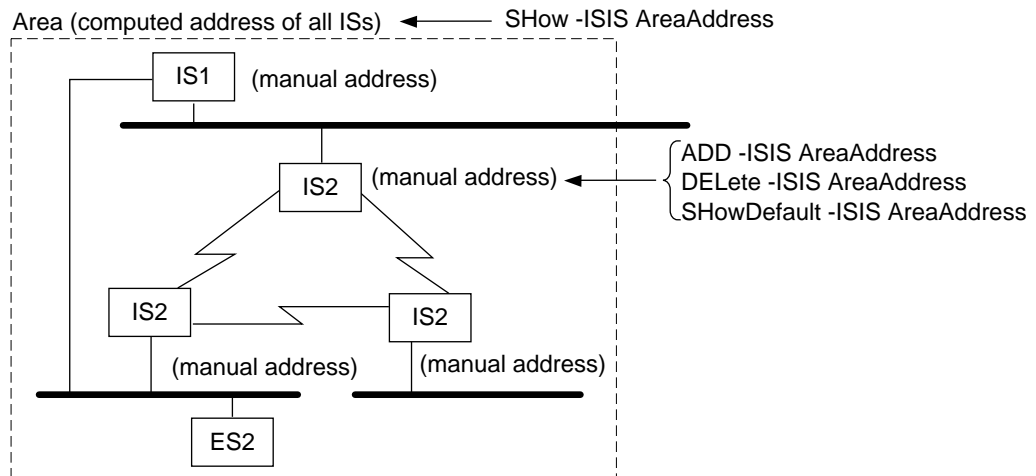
Area (computed address of all ISs)

SHow -ISIS AreaAddress

IS1

(manual address)

IS2

(manual address)

ADD -ISIS AreaAddress
DELete -ISIS AreaAddress
SHowDefault -ISIS AreaAddress

IS2

IS2

(manual address)

(manual address)

ES2